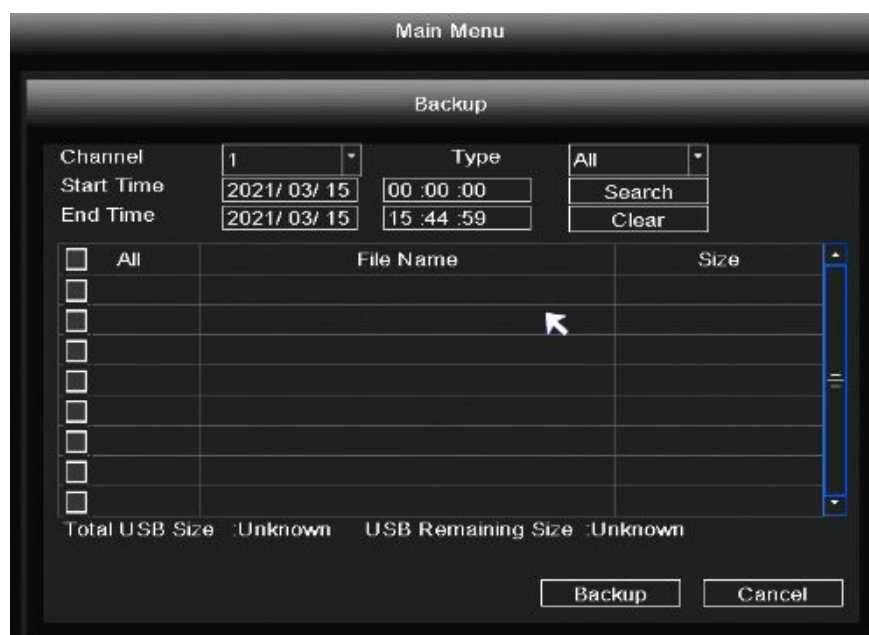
Main Menu

Backup

Channel 1 Type All
Start Time 2021/ 03/ 15 00 :00 :00 Search
End Time 2021/ 03/ 15 15 :44 :59 Clear

| All | File Name | Size |
|---|---|---|
| | | |
| | | |
| | | |
| | | |
| | | |
| | | |
| | | |
| | | |

Total USB Size :Unknown USB Remaining Size :Unknown

Backup Cancel